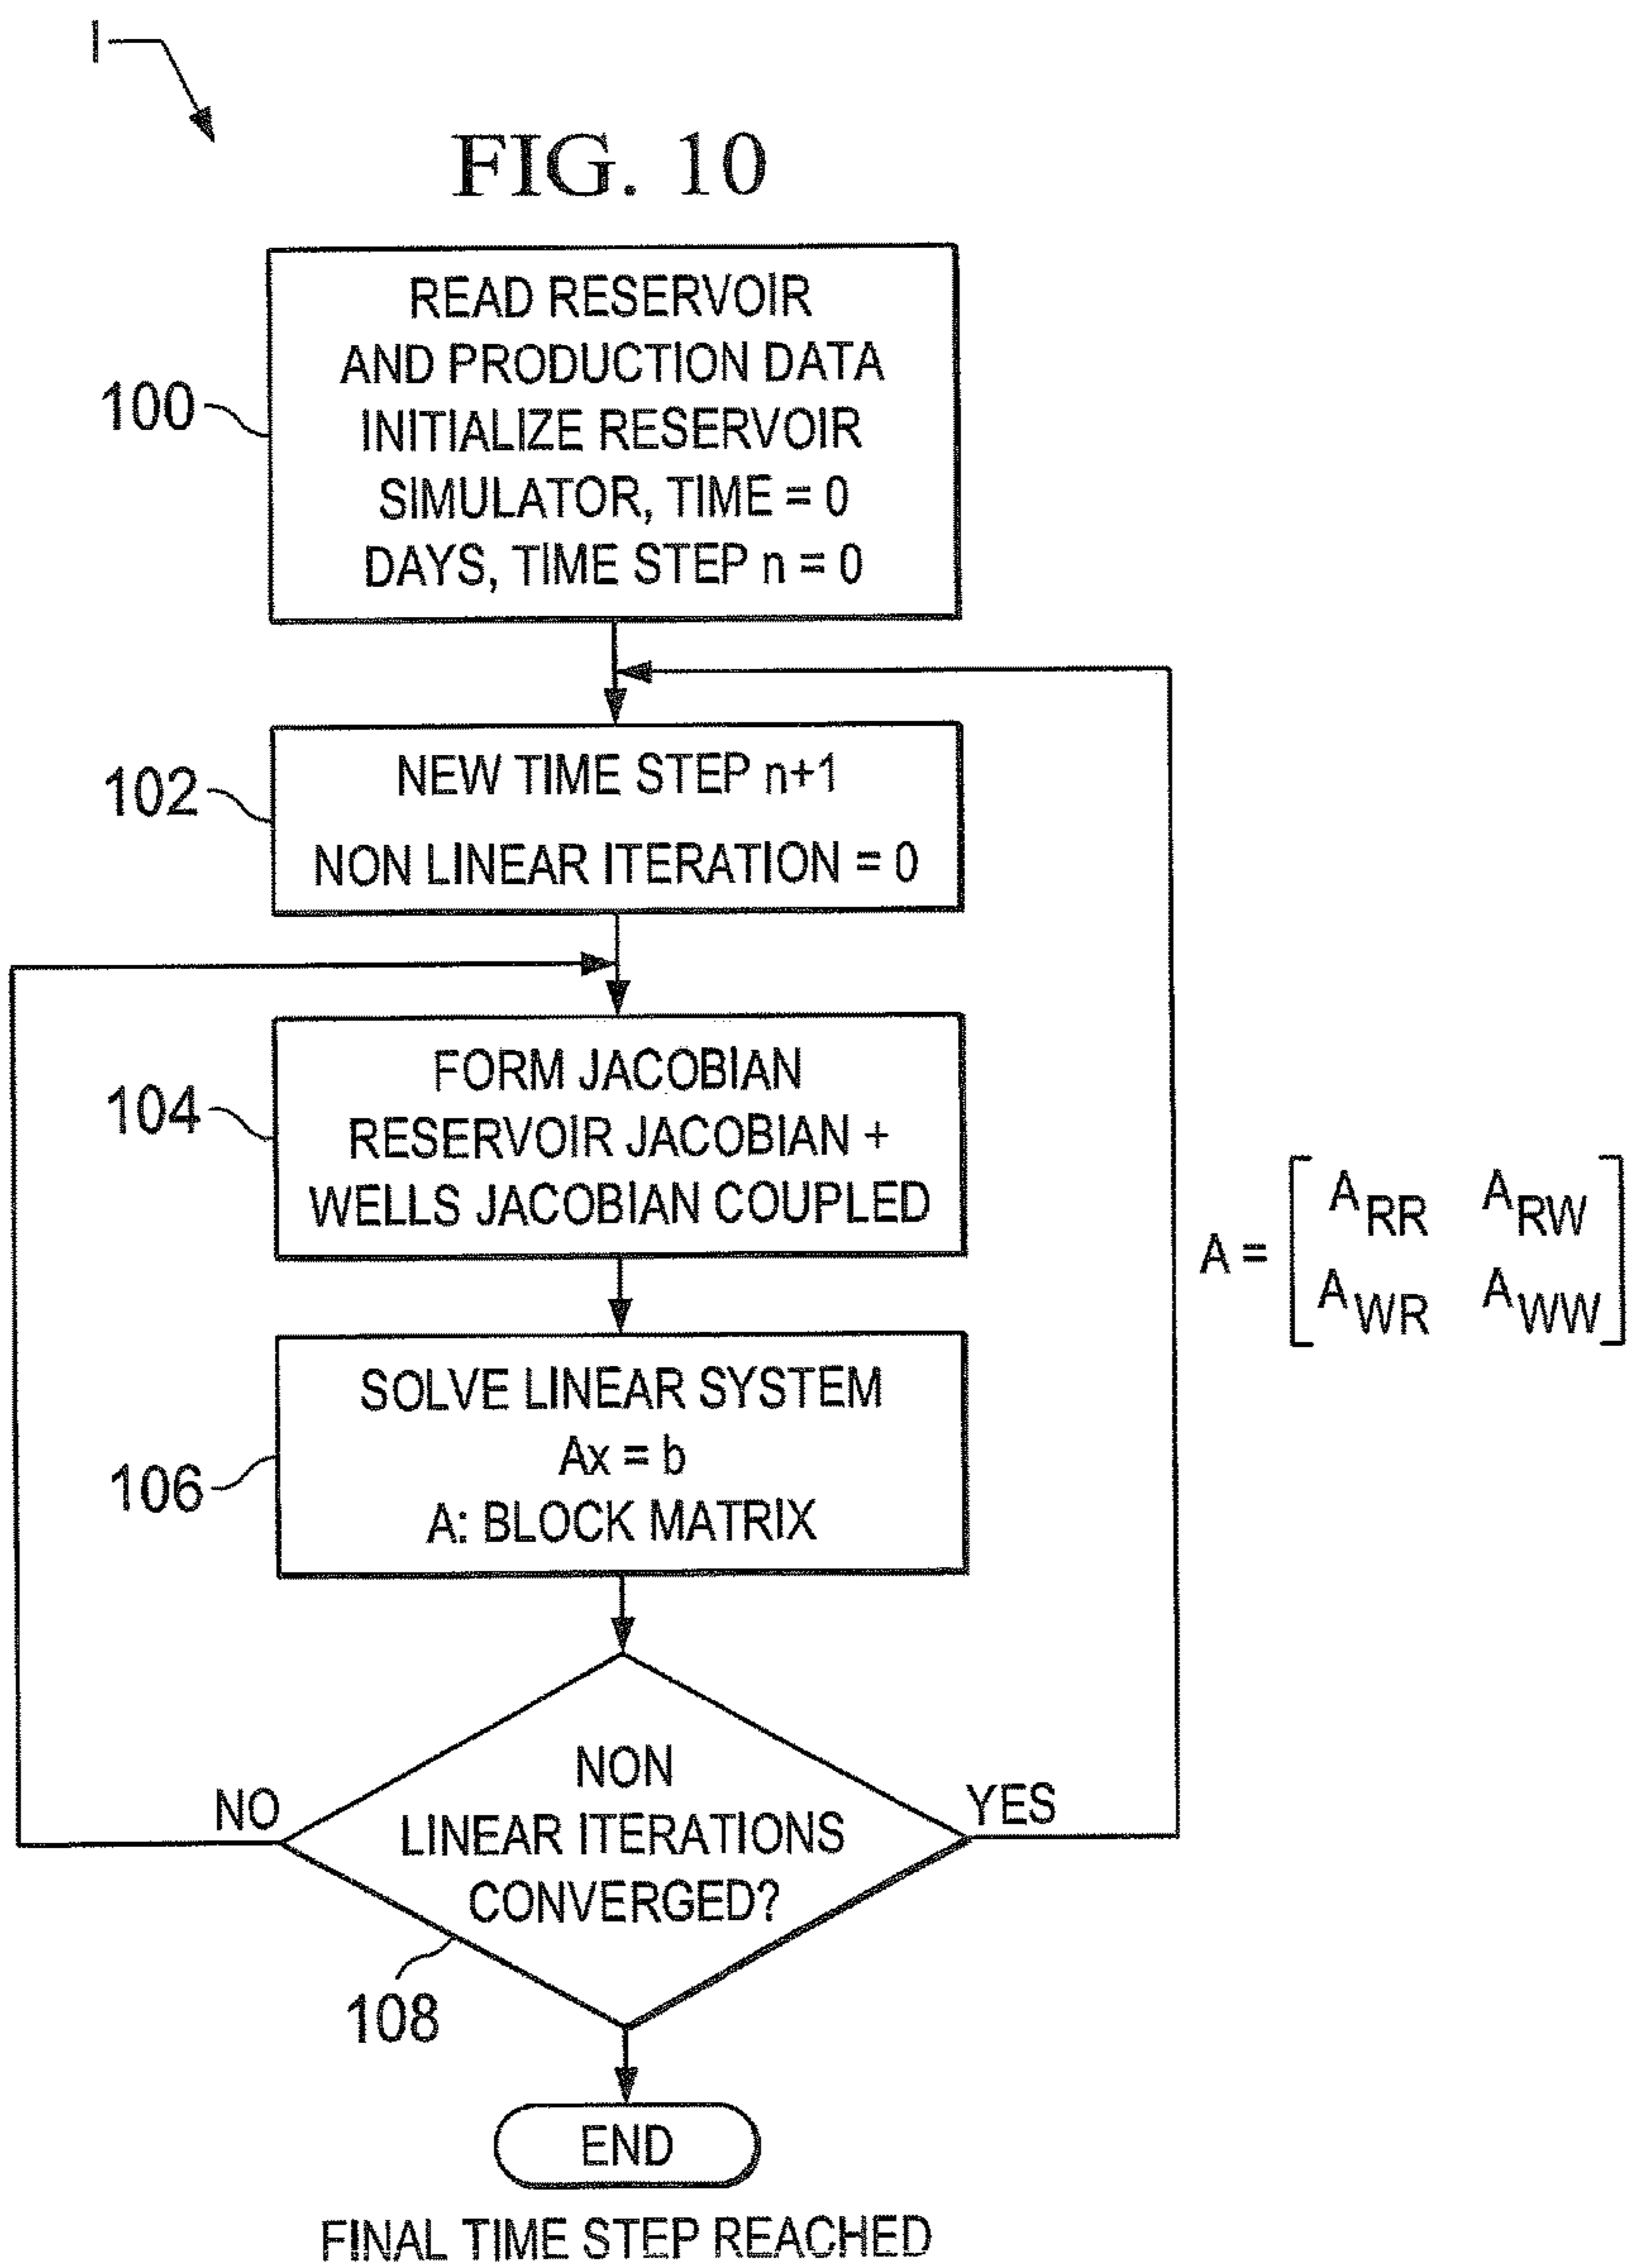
I

FIG. 10

100

READ RESERVOIR AND PRODUCTION DATA INITIALIZE RESERVOIR SIMULATOR, TIME = 0 DAYS, TIME STEP n = 0

102

NEW TIME STEP n+1

NON LINEAR ITERATION = 0

104

FORM JACOBIAN RESERVOIR JACOBIAN + WELLS JACOBIAN COUPLED

$A = \begin{bmatrix} A_{RR} & A_{RW} \\ A_{WR} & A_{WW} \end{bmatrix}$

106

SOLVE LINEAR SYSTEM
Ax = b
A: BLOCK MATRIX

NO

NON LINEAR ITERATIONS CONVERGED?

YES

108

END

FINAL TIME STEP REACHED